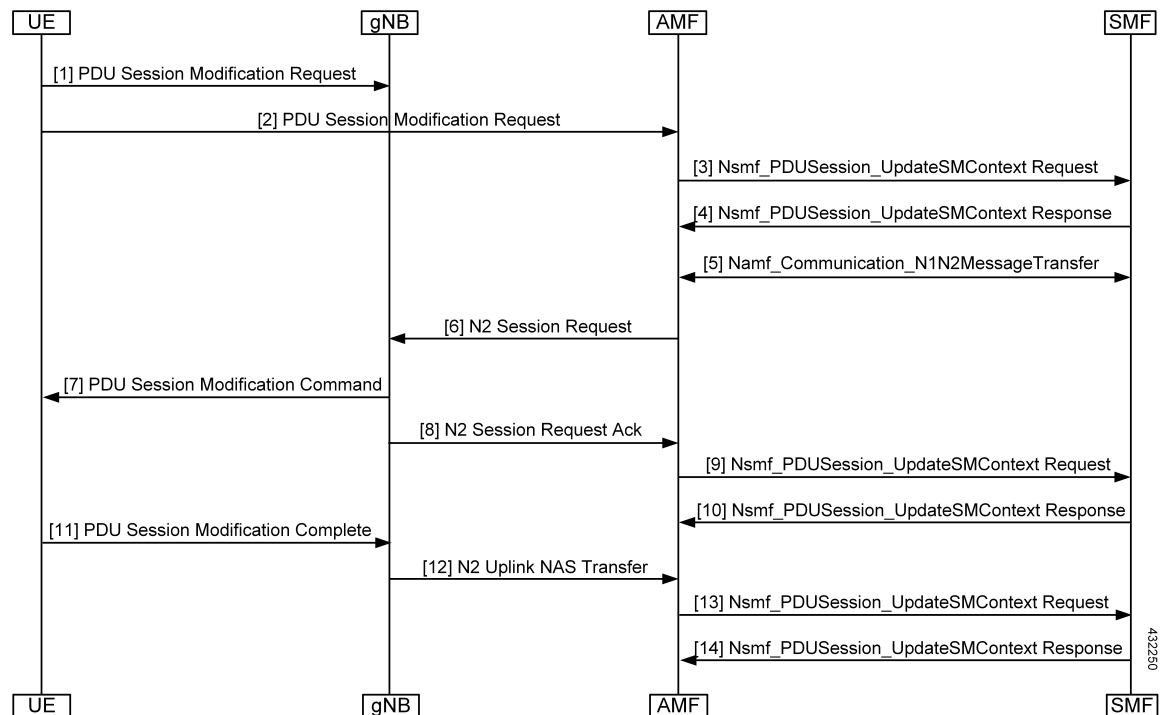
UE
gNB
AMF
SMF

[1] PDU Session Modification Request

[2] PDU Session Modification Request

[3] Nsmf_PDUSession_UpdateSMContext Request

[4] Nsmf_PDUSession_UpdateSMContext Response

[5] Namf_Communication_N1N2MessageTransfer

[6] N2 Session Request

[7] PDU Session Modification Command

[8] N2 Session Request Ack

[9] Nsmf_PDUSession_UpdateSMContext Request

[10] Nsmf_PDUSession_UpdateSMContext Response

[11] PDU Session Modification Complete

[12] N2 Uplink NAS Transfer

[13] Nsmf_PDUSession_UpdateSMContext Request

[14] Nsmf_PDUSession_UpdateSMContext Response

432250

UE
gNB
AMF
SMF